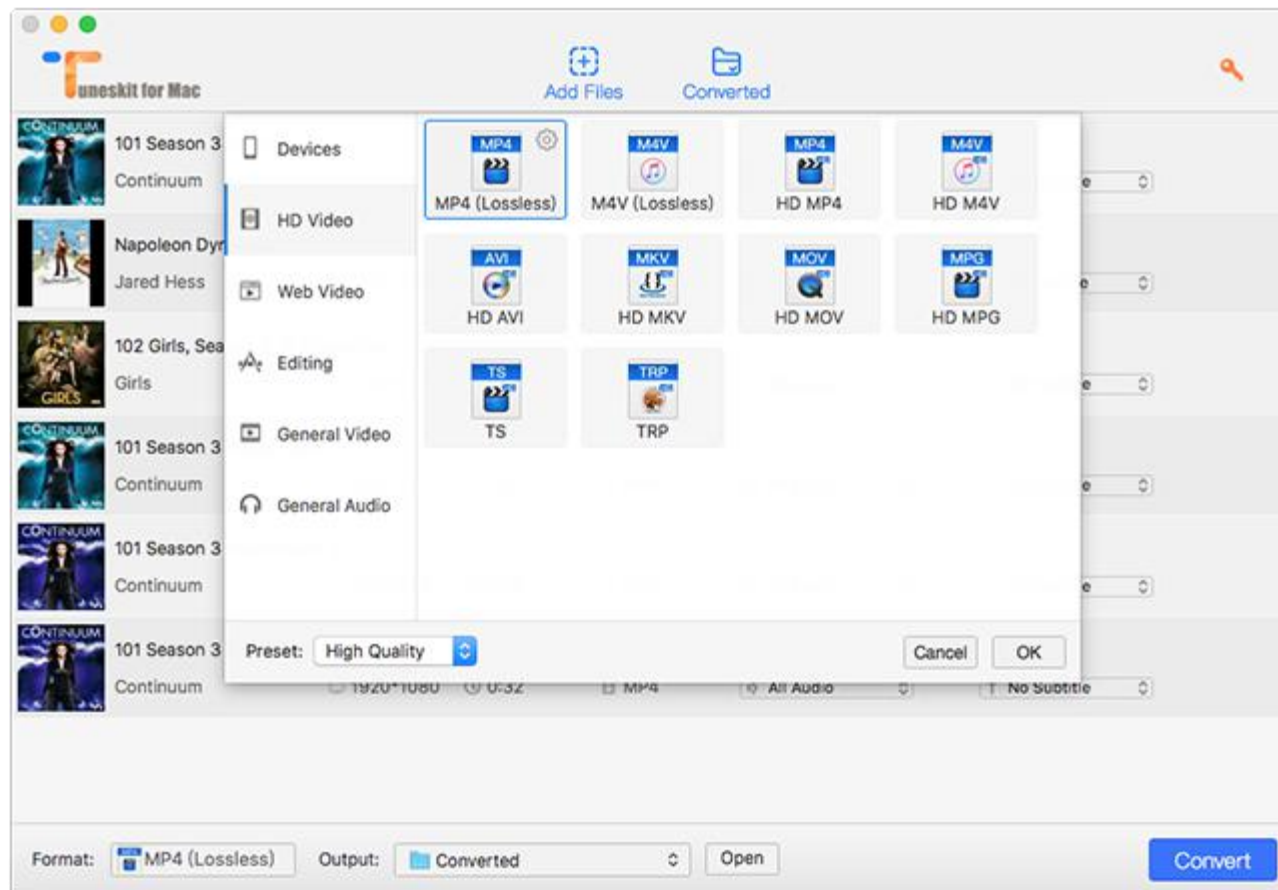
Tuneskit for Mac

Add Files

Converted

CONTINUUM

101 Season 3

Continuum

Napoleon Dyn

Jared Hess

102 Girls, Sea

Girls

GIRLS

CONTINUUM

101 Season 3

Continuum

CONTINUUM

101 Season 3

Continuum

CONTINUUM

101 Season 3

Continuum

1920*1080 0:32 MP4 All Audio No Subtitle

Devices

HD Video

Web Video

Editing

General Video

General Audio

MP4
MP4 (Lossless)

M4V
M4V (Lossless)

MP4
HD MP4

M4V
HD M4V

AVI
HD AVI

MKV
HD MKV

MOV
HD MOV

MPG
HD MPG

TS
TS

TRP
TRP

Preset: High Quality

Cancel

OK

Format: MP4 (Lossless)

Output: Converted

Open

Convert